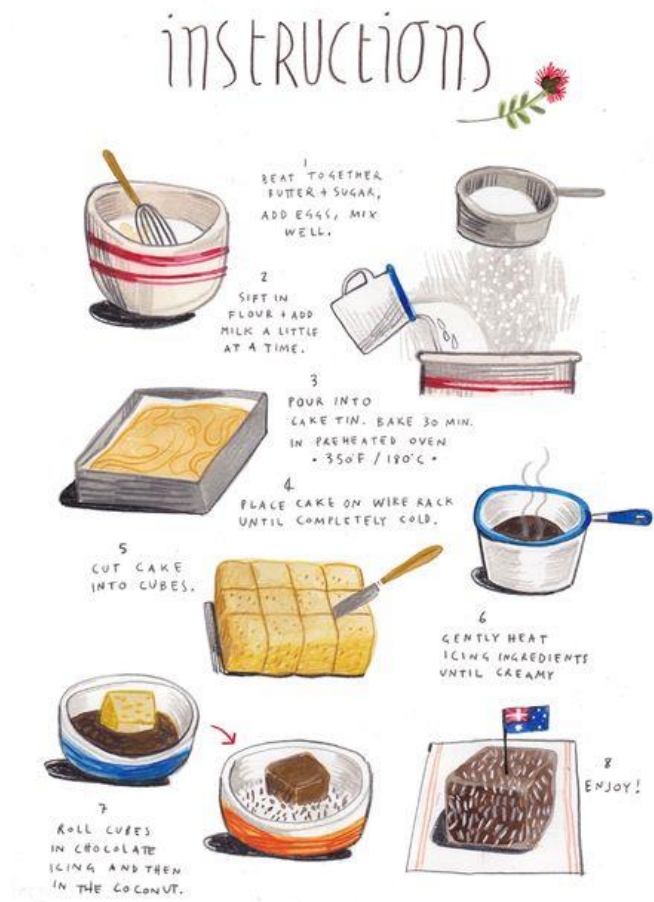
instructions

1
BEAT TOGETHER BUTTER + SUGAR, ADD EGGS, MIX WELL.

2
SIFT IN FLOUR + ADD MILK A LITTLE AT A TIME.

3
POUR INTO CAKE TIN. BAKE 30 MIN. IN PREHEATED OVEN • 350°F / 180°C •

4
PLACE CAKE ON WIRE RACK UNTIL COMPLETELY COLD.

5
CUT CAKE INTO CUBES.

6
GENTLY HEAT ICING INGREDIENTS UNTIL CREAMY

7
ROLL CUBES IN CHOCOLATE ICING AND THEN IN THE COCONUT.

8
ENJOY!